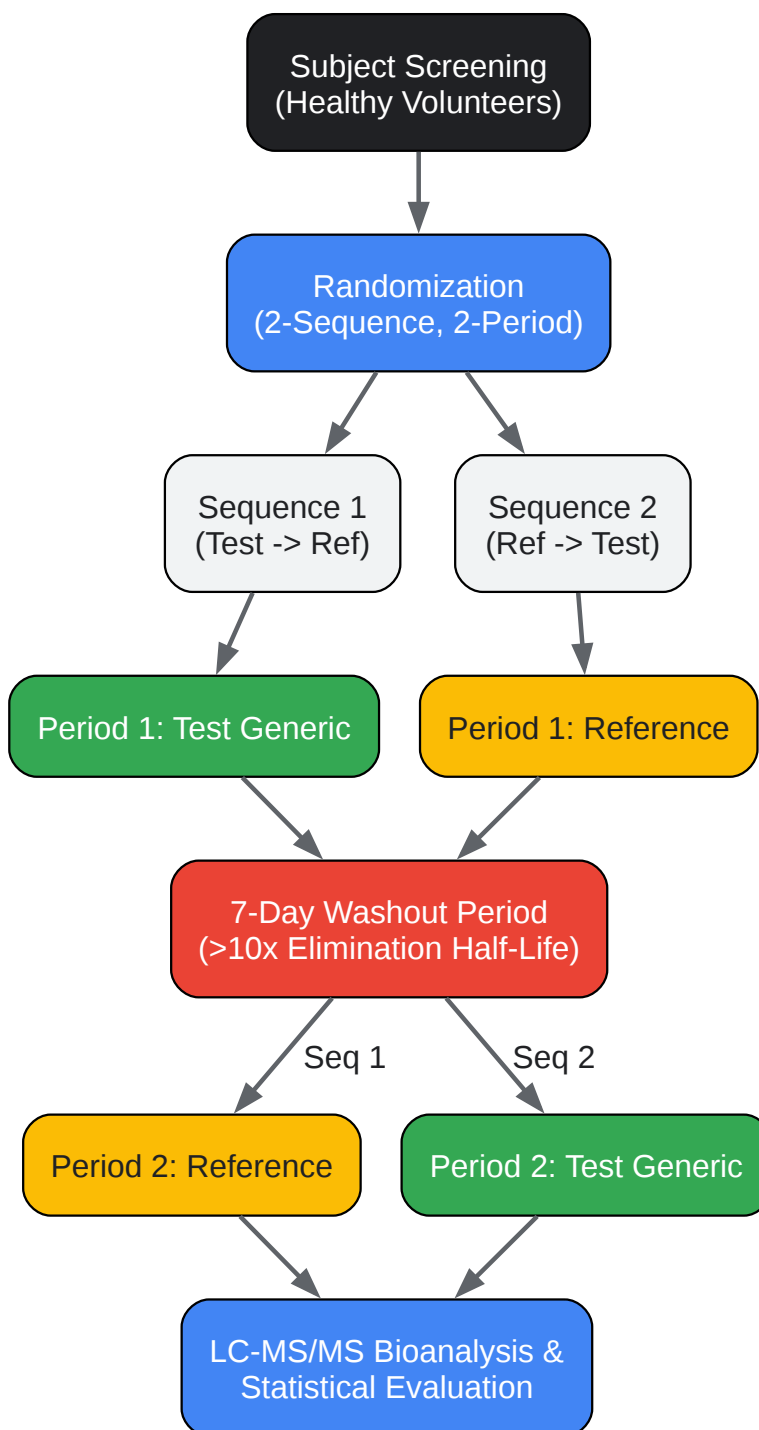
Subject Screening
(Healthy Volunteers)

Randomization
(2-Sequence, 2-Period)

Sequence 1
(Test -> Ref)

Sequence 2
(Ref -> Test)

Period 1: Test Generic

Period 1: Reference

7-Day Washout Period
(>10x Elimination Half-Life)

Seq 1

Seq 2

Period 2: Reference

Period 2: Test Generic

LC-MS/MS Bioanalysis &
Statistical Evaluation